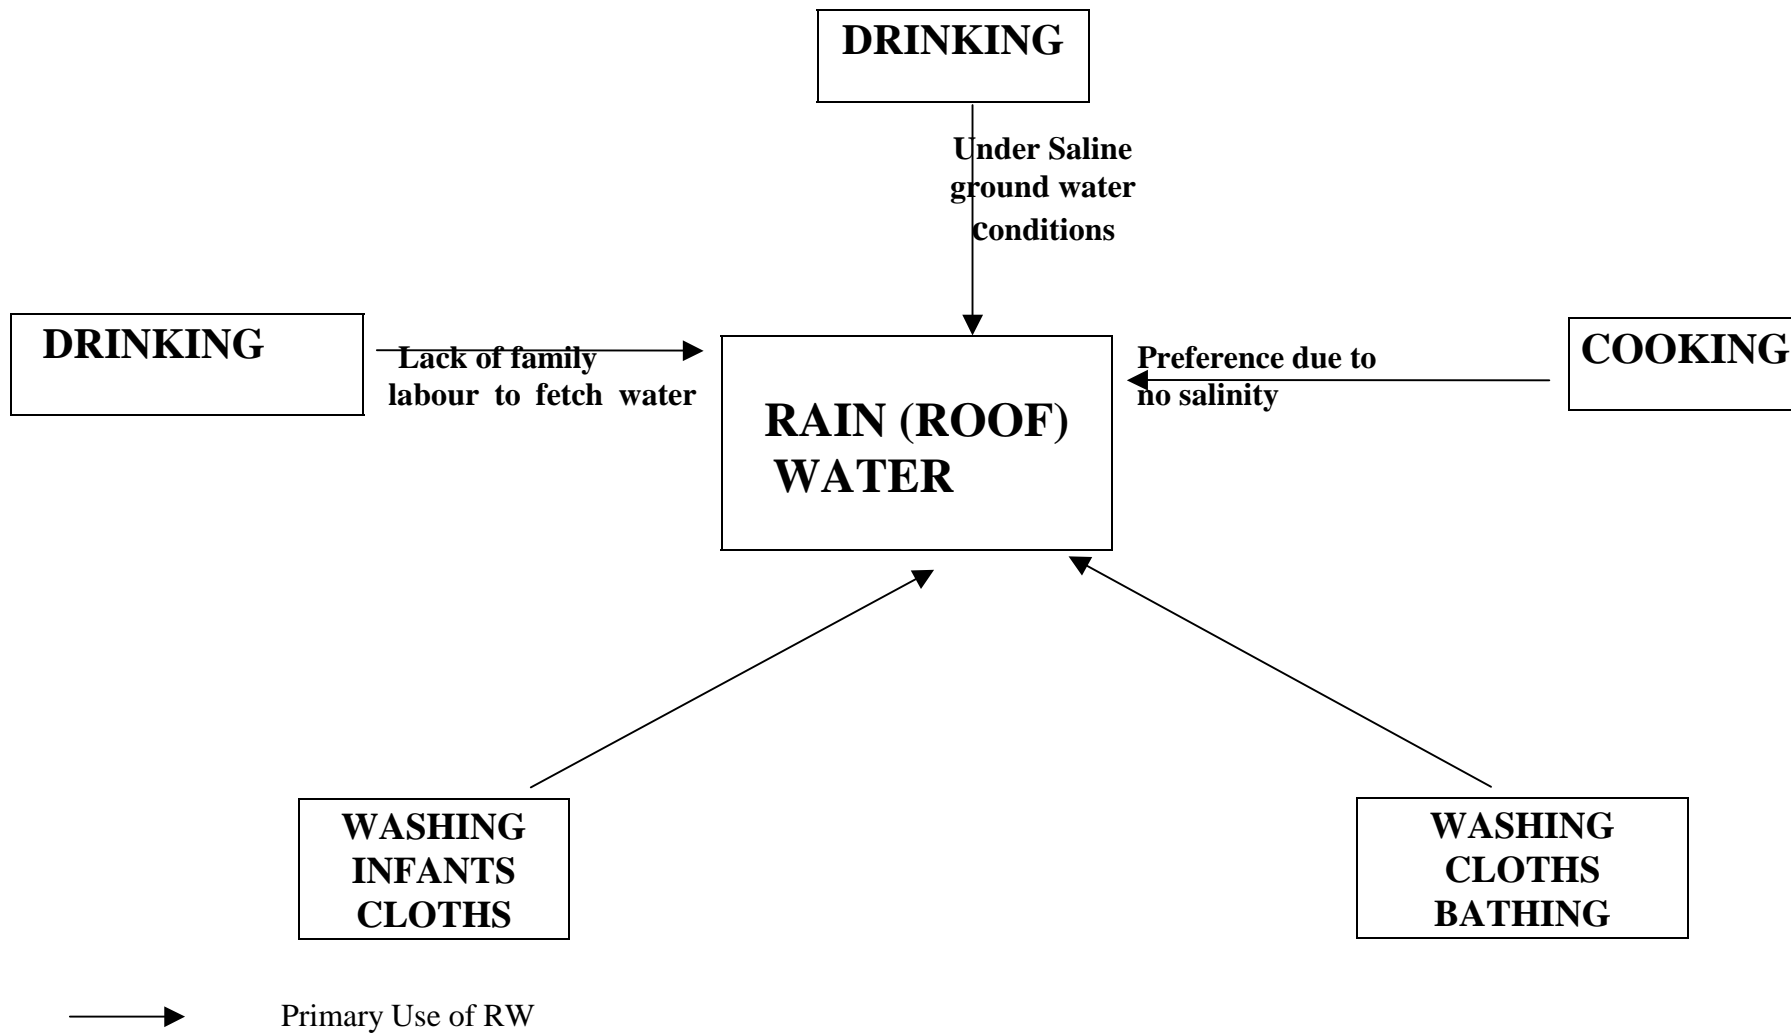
DRINKING

Under Saline ground water conditions

DRINKING

Lack of family labour to fetch water

RAIN (ROOF) WATER

Preference due to no salinity

COOKING

WASHING INFANTS CLOTHS

WASHING CLOTHS BATHING

Primary Use of RW